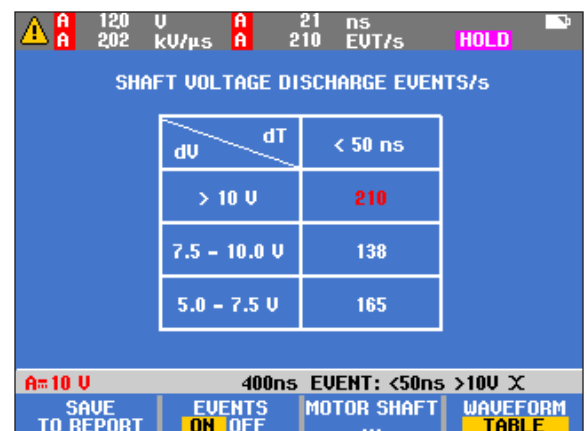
A 120 V A 21 ns
A 202 kV/µs A 210 EVT/s HOLD

SHAFT VOLTAGE DISCHARGE EVENTS/s

| dT / dV | < 50 ns |
|---|---|
| > 10 V | 210 |
| 7.5 - 10.0 V | 138 |
| 5.0 - 7.5 V | 165 |

A⎓10 V 400ns EVENT: <50ns >10V X

SAVE TO REPORT | EVENTS ON OFF | MOTOR SHAFT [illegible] | WAVEFORM TABLE